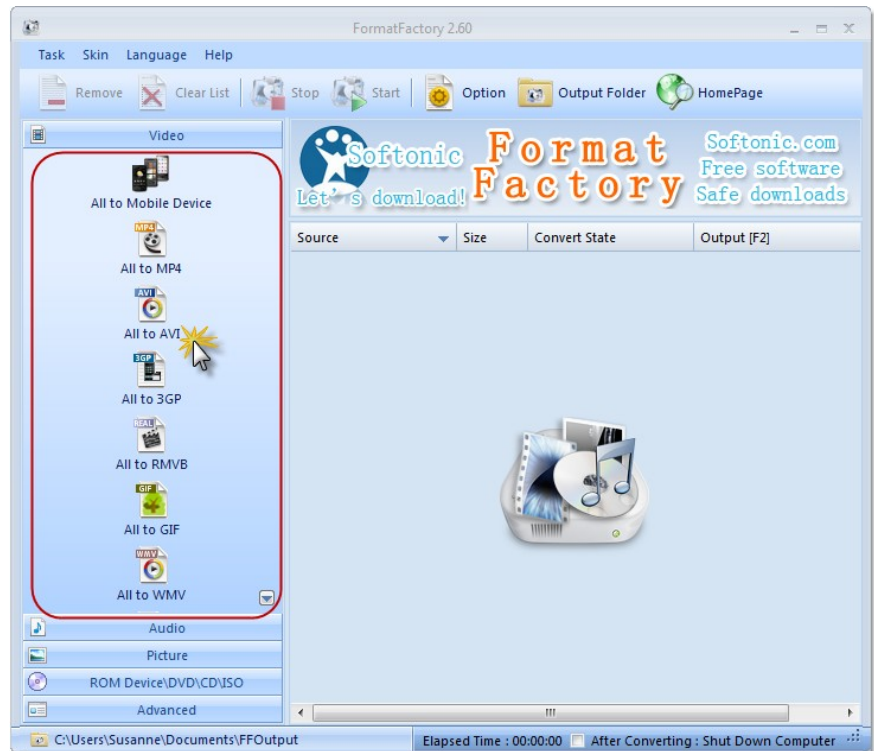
FormatFactory 2.60

Task Skin Language Help

Remove Clear List Stop Start Option Output Folder HomePage

Video

All to Mobile Device

MP4
All to MP4

AVI
All to AVI

3GP
All to 3GP

REAL
All to RMVB

GIF
All to GIF

WMV
All to WMV

Audio

Picture

ROM Device\DVD\CD\ISO

Advanced

Softonic Let's download! Format Factory Softonic.com Free software Safe downloads

| Source | Size | Convert State | Output [F2] |
|---|---|---|---|

C:\Users\Susanne\Documents\FFOutput

Elapsed Time : 00:00:00 After Converting : Shut Down Computer